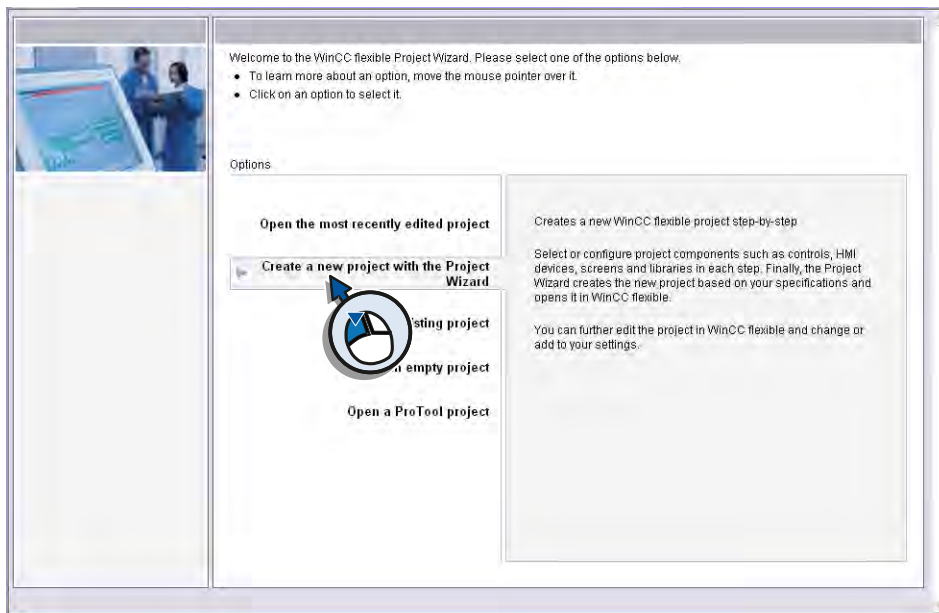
Welcome to the WinCC flexible Project Wizard. Please select one of the options below.
• To learn more about an option, move the mouse pointer over it.
• Click on an option to select it.

Options

Open the most recently edited project

Create a new project with the Project Wizard

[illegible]isting project

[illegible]n empty project

Open a ProTool project

Creates a new WinCC flexible project step-by-step

Select or configure project components such as controls, HMI devices, screens and libraries in each step. Finally, the Project Wizard creates the new project based on your specifications and opens it in WinCC flexible.

You can further edit the project in WinCC flexible and change or add to your settings.